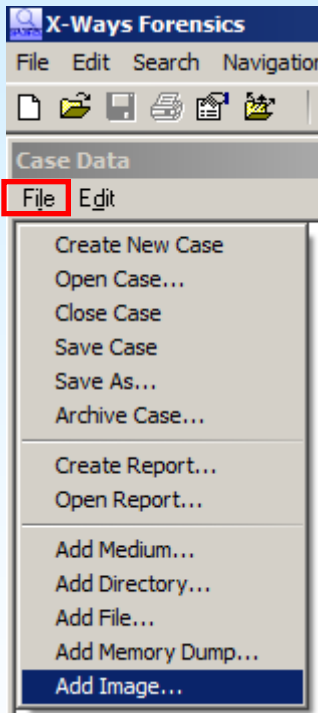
X-Ways Forensics
File Edit Search Navigatio
Case Data
File Edit
Create New Case
Open Case...
Close Case
Save Case
Save As...
Archive Case...
Create Report...
Open Report...
Add Medium...
Add Directory...
Add File...
Add Memory Dump...
Add Image...